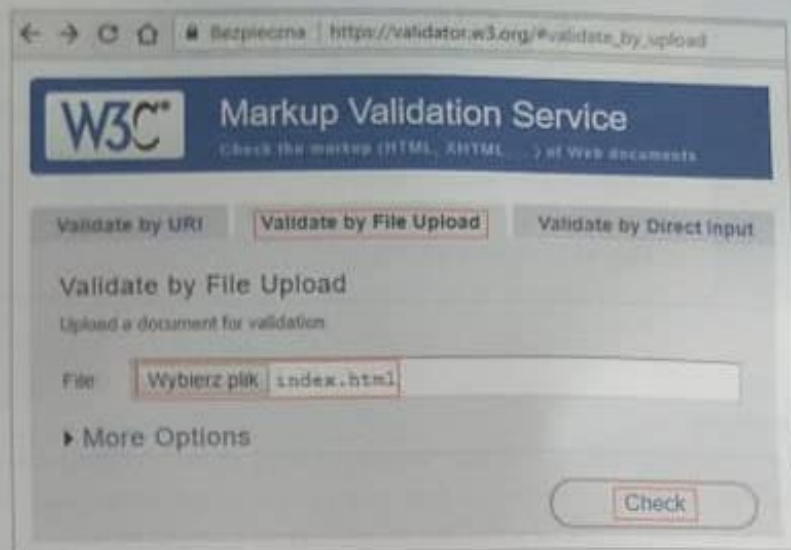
Bezpieczna | https://validator.w3.org/#validate_by_upload

W3C®

Markup Validation Service

Check the markup (HTML, XHTML, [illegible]) of Web documents

Validate by URI

Validate by File Upload

Validate by Direct Input

Validate by File Upload

Upload a document for validation

File

Wybierz plik

index.html

▸ More Options

Check